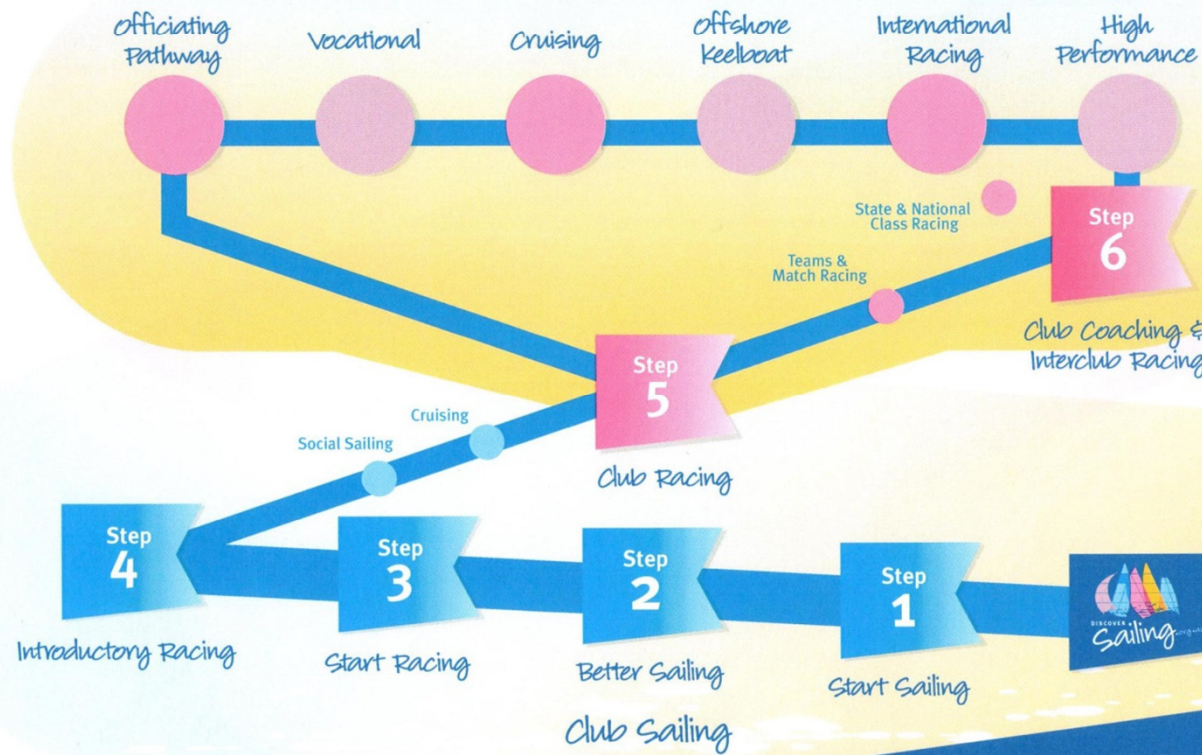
Officiating Pathway

Vocational

Cruising

Offshore Keelboat

International Racing

High Performance

State & National Class Racing

Step 6

Teams & Match Racing

Club Coaching & Interclub Racing

Cruising

Social Sailing

Step 5

Club Racing

Step 4

Introductory Racing

Step 3

Start Racing

Step 2

Better Sailing

Step 1

Start Sailing

DISCOVER Sailing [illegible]

Club Sailing